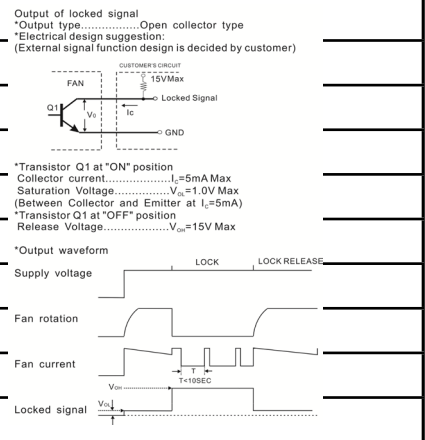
Output of locked signal
*Output type.................Open collector type
*Electrical design suggestion:
(External signal function design is decided by customer)

CUSTOMER'S CIRCUIT
FAN
15VMax
Locked Signal
Q1
$V_0$
Ic
GND

*Transistor Q1 at "ON" position
Collector current....................$I_C$=5mA Max
Saturation Voltage.................$V_{OL}$=1.0V Max
(Between Collector and Emitter at $I_C$=5mA)
*Transistor Q1 at "OFF" position
Release Voltage....................$V_{OH}$=15V Max

*Output waveform

LOCK
LOCK RELEASE
Supply voltage

Fan rotation

Fan current
T
T<10SEC
$V_{OH}$
$V_{OL}$
Locked signal